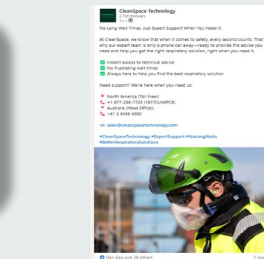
CleanSpace Technology
2,736 followers
1w

No Long Wait Times. Just Expert Support When You Need It.

At CleanSpace, we know that when it comes to safety, every second counts. That's why our expert team is only a phone call away—ready to provide the advice you need and help you get the right respiratory solution, right when you need it.

Instant access to technical advice
No frustrating wait times
Always here to help you find the best respiratory solution

Need support? We're here when you need us:

North America (Toll Free)
+1 877-296-7703 (1877CLNSPCE)
Australia (Head Office)
+61 2 8436 4000

sales@cleanspacetechnology.com

#CleanSpaceTechnology #ExpertSupport #NoLongWaits #BetterRespiratorySolutions

Dan Kas and 28 others